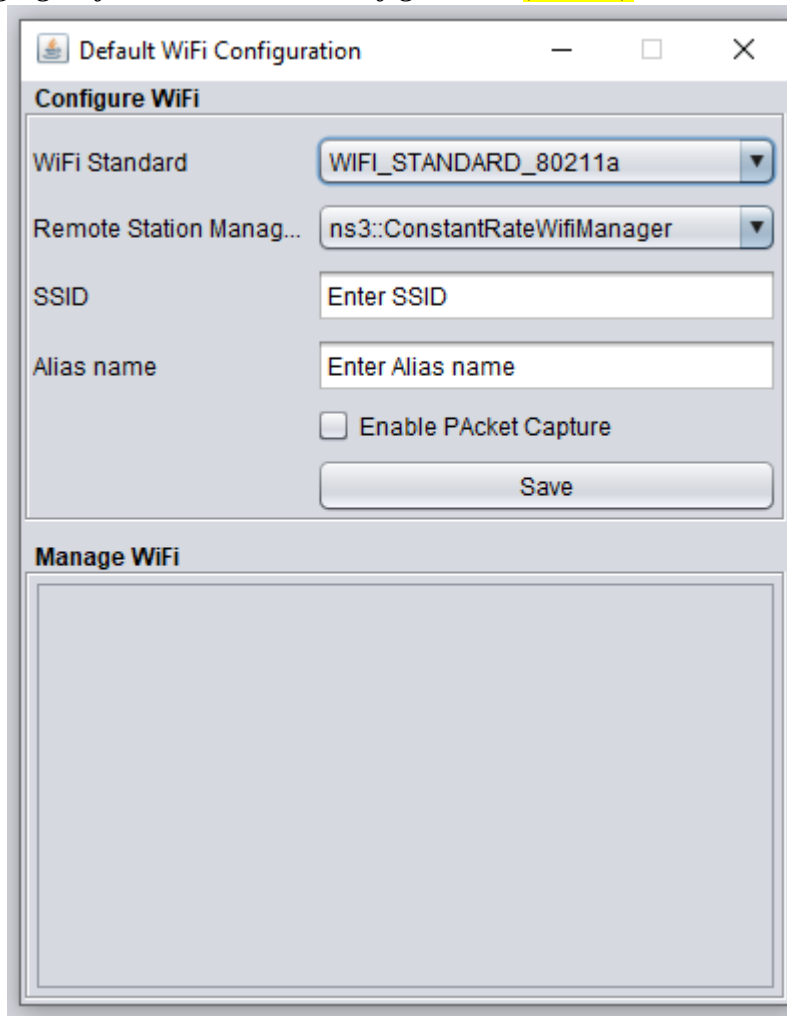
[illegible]

Default WiFi Configuration

Configure WiFi

WiFi Standard
WIFI_STANDARD_80211a

Remote Station Manag...
ns3::ConstantRateWifiManager

SSID
Enter SSID

Alias name
Enter Alias name

Enable PAcket Capture

Save

Manage WiFi